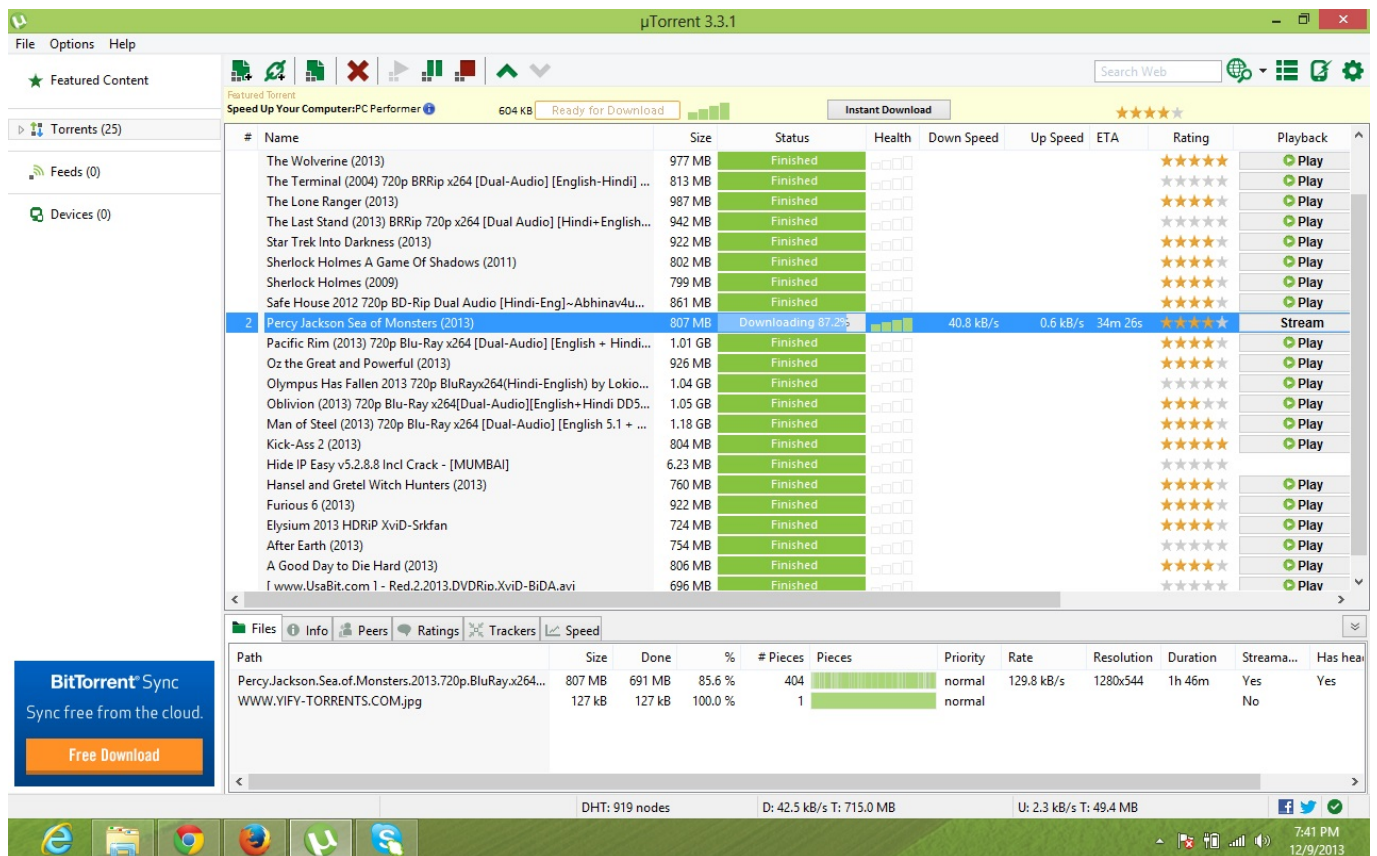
µTorrent 3.3.1

File Options Help

Featured Content

Torrents (25)

Feeds (0)

Devices (0)

Search Web

Featured Torrent
Speed Up Your Computer:PC Performer 604 KB Ready for Download Instant Download

| # | Name | Size | Status | Health | Down Speed | Up Speed | ETA | Rating | Playback |
|---|---|---|---|---|---|---|---|---|---|
| | The Wolverine (2013) | 977 MB | Finished | | | | | | Play |
| | The Terminal (2004) 720p BRRip x264 [Dual-Audio] [English-Hindi] ... | 813 MB | Finished | | | | | | Play |
| | The Lone Ranger (2013) | 987 MB | Finished | | | | | | Play |
| | The Last Stand (2013) BRRip 720p x264 [Dual Audio] [Hindi+English... | 942 MB | Finished | | | | | | Play |
| | Star Trek Into Darkness (2013) | 922 MB | Finished | | | | | | Play |
| | Sherlock Holmes A Game Of Shadows (2011) | 802 MB | Finished | | | | | | Play |
| | Sherlock Holmes (2009) | 799 MB | Finished | | | | | | Play |
| | Safe House 2012 720p BD-Rip Dual Audio [Hindi-Eng]~Abhinav4u... | 861 MB | Finished | | | | | | Play |
| 2 | Percy Jackson Sea of Monsters (2013) | 807 MB | Downloading 87.2% | | 40.8 kB/s | 0.6 kB/s | 34m 26s | | Stream |
| | Pacific Rim (2013) 720p Blu-Ray x264 [Dual-Audio] [English + Hindi... | 1.01 GB | Finished | | | | | | Play |
| | Oz the Great and Powerful (2013) | 926 MB | Finished | | | | | | Play |
| | Olympus Has Fallen 2013 720p BluRayx264(Hindi-English) by Lokio... | 1.04 GB | Finished | | | | | | Play |
| | Oblivion (2013) 720p Blu-Ray x264[Dual-Audio][English+Hindi DD5... | 1.05 GB | Finished | | | | | | Play |
| | Man of Steel (2013) 720p Blu-Ray x264 [Dual-Audio] [English 5.1 + ... | 1.18 GB | Finished | | | | | | Play |
| | Kick-Ass 2 (2013) | 804 MB | Finished | | | | | | Play |
| | Hide IP Easy v5.2.8.8 Incl Crack - [MUMBAI] | 6.23 MB | Finished | | | | | | |
| | Hansel and Gretel Witch Hunters (2013) | 760 MB | Finished | | | | | | Play |
| | Furious 6 (2013) | 922 MB | Finished | | | | | | Play |
| | Elysium 2013 HDRiP XviD-Srkfan | 724 MB | Finished | | | | | | Play |
| | After Earth (2013) | 754 MB | Finished | | | | | | Play |
| | A Good Day to Die Hard (2013) | 806 MB | Finished | | | | | | Play |
| | [ www.UsaBit.com ] - Red.2.2013.DVDRip.XviD-BiDA.avi | 696 MB | Finished | | | | | | Play |

Files Info Peers Ratings Trackers Speed

| Path | Size | Done | % | # Pieces | Pieces | Priority | Rate | Resolution | Duration | Streama... | Has hea |
|---|---|---|---|---|---|---|---|---|---|---|---|
| Percy.Jackson.Sea.of.Monsters.2013.720p.BluRay.x264... | 807 MB | 691 MB | 85.6 % | 404 | | normal | 129.8 kB/s | 1280x544 | 1h 46m | Yes | Yes |
| WWW.YIFY-TORRENTS.COM.jpg | 127 kB | 127 kB | 100.0 % | 1 | | normal | | | | No | |

BitTorrent® Sync
Sync free from the cloud.
Free Download

DHT: 919 nodes D: 42.5 kB/s T: 715.0 MB U: 2.3 kB/s T: 49.4 MB

7:41 PM
12/9/2013